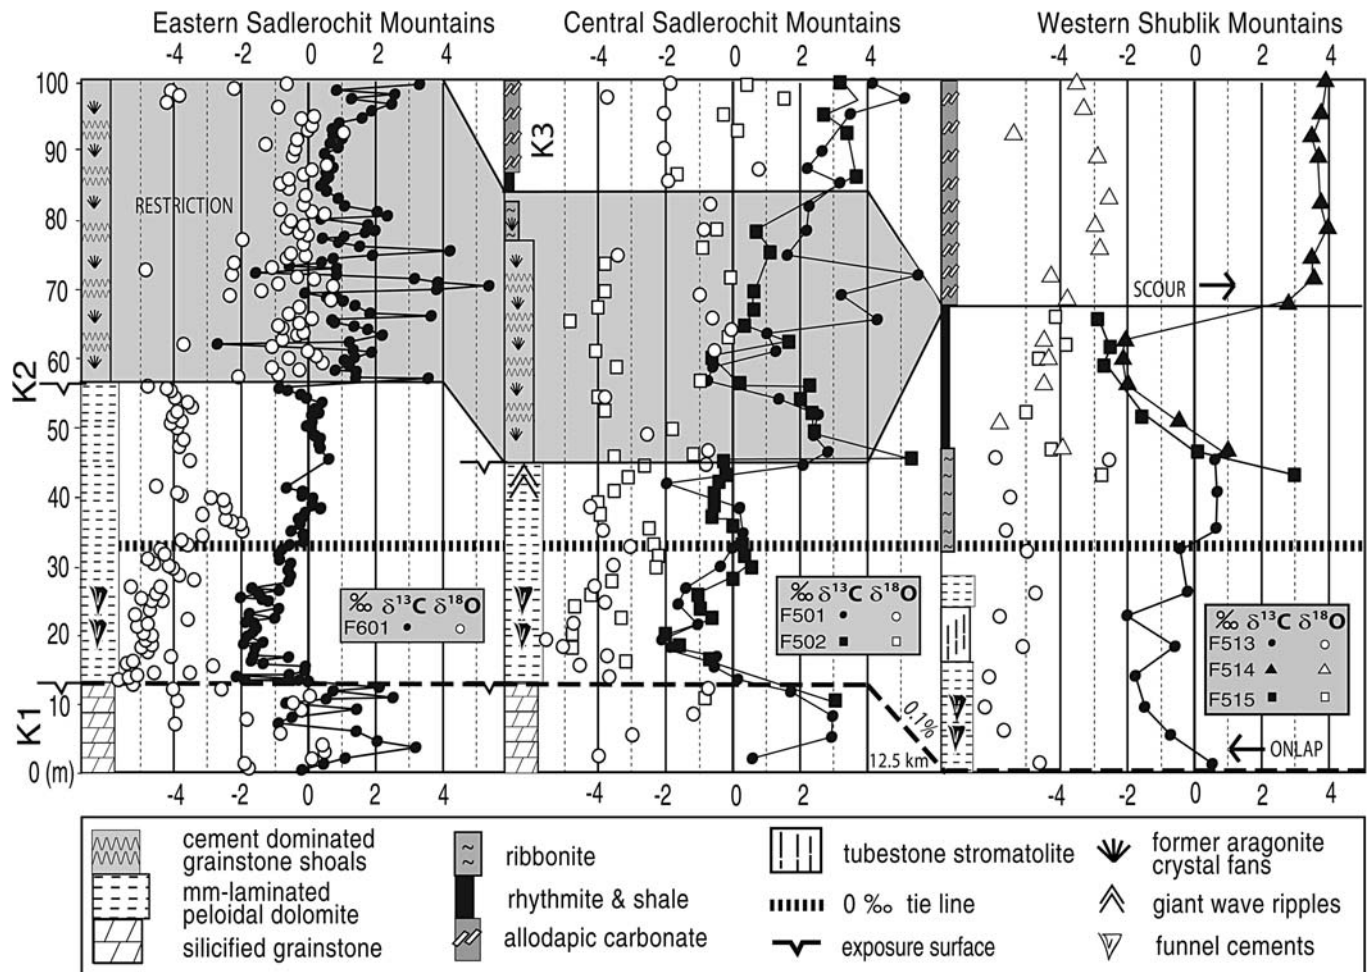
Eastern Sadlerochit Mountains
Central Sadlerochit Mountains
Western Shublik Mountains

-4 -2 0 2 4
-4 -2 0 2 4
-4 -2 0 2 4

100
90
80
70
60
50
40
30
20
10
0 (m)

K3
K2
K1

RESTRICTION
SCOUR
ONLAP
0.1%
12.5 km

‰ $\delta^{13}C$ $\delta^{18}O$
F601 • ○

‰ $\delta^{13}C$ $\delta^{18}O$
F501 • ○
F502 ■ □

‰ $\delta^{13}C$ $\delta^{18}O$
F513 • ○
F514 ▲ △
F515 ■ □

-4 -2 0 2 4
-4 -2 0 2
-4 -2 0 2 4

cement dominated grainstone shoals
mm-laminated peloidal dolomite
silicified grainstone
ribbonite
rhythmite & shale
allodapic carbonate
tubestone stromatolite
0 ‰ tie line
exposure surface
former aragonite crystal fans
giant wave ripples
funnel cements